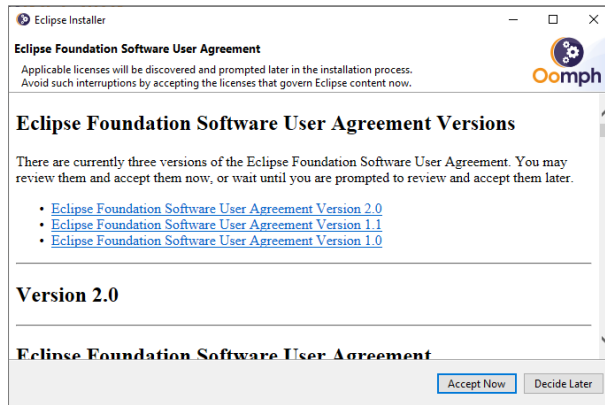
Eclipse Installer

Eclipse Foundation Software User Agreement

Applicable licenses will be discovered and prompted later in the installation process. Avoid such interruptions by accepting the licenses that govern Eclipse content now.

Oomph

Eclipse Foundation Software User Agreement Versions

There are currently three versions of the Eclipse Foundation Software User Agreement. You may review them and accept them now, or wait until you are prompted to review and accept them later.

- Eclipse Foundation Software User Agreement Version 2.0
- Eclipse Foundation Software User Agreement Version 1.1
- Eclipse Foundation Software User Agreement Version 1.0

Version 2.0

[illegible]

Accept Now

Decide Later